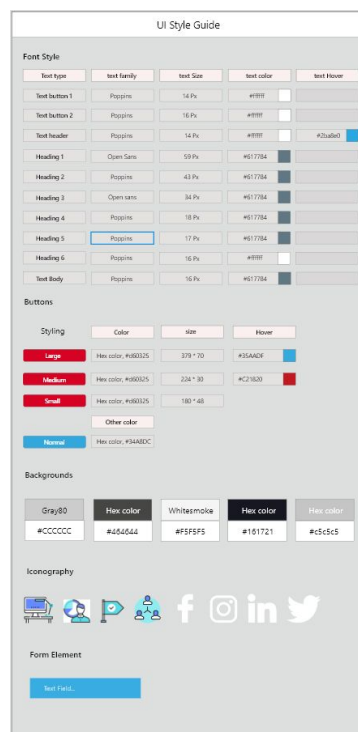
UI Style Guide

Font Style

| Text type | text family | text Size | text color | text Hover |
|---|---|---|---|---|
| Text button 1 | Poppins | 14 Px | #ffffff | |
| Text button 2 | Poppins | 16 Px | #ffffff | |
| Text header | Poppins | 14 Px | #ffffff | #2ba8e0 |
| Heading 1 | Open Sans | 59 Px | #617784 | |
| Heading 2 | Poppins | 43 Px | #617784 | |
| Heading 3 | Open sans | 34 Px | #617784 | |
| Heading 4 | Poppins | 18 Px | #617784 | |
| Heading 5 | Poppins | 17 Px | #617784 | |
| Heading 6 | Poppins | 16 Px | #ffffff | |
| Text Body | Poppins | 16 Px | #617784 | |

Buttons

| Styling | Color | size | Hover |
|---|---|---|---|
| Large | Hex color, #c60325 | 379 * 70 | #35AADF |
| Medium | Hex color, #c60325 | 224 * 30 | #C21820 |
| Small | Hex color, #c60325 | 180 * 48 | |
| | Other color | | |
| Normal | Hex color, #34A8DC | | |

Backgrounds

| Gray80 | Hex color | Whitesmoke | Hex color | Hex color |
|---|---|---|---|---|
| #CCCCCC | #464644 | #F5F5F5 | #161721 | #c5c5c5 |

Iconography

Form Element

Text Field...